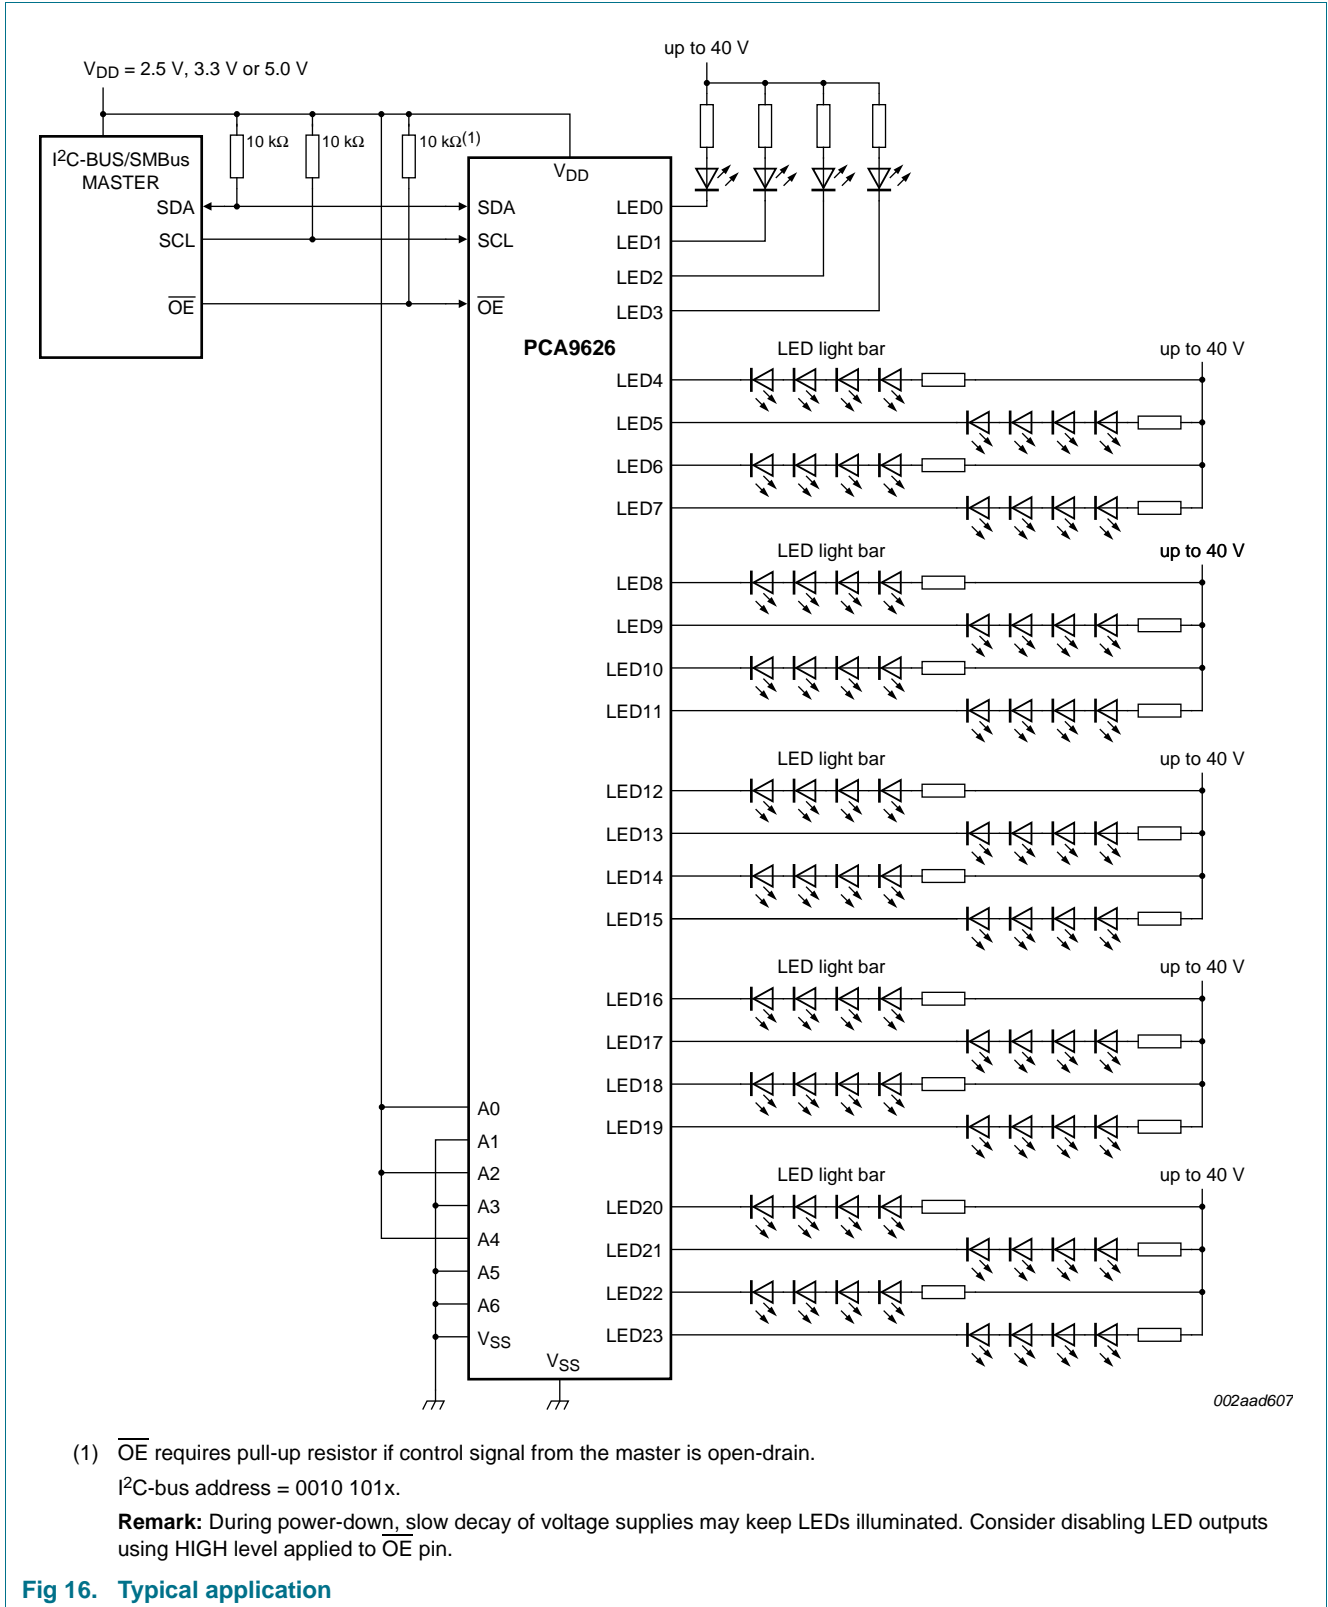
$V_{DD}$ = 2.5 V, 3.3 V or 5.0 V

up to 40 V

$I^2$C-BUS/SMBus MASTER

SDA

SCL

$\overline{OE}$

10 kΩ

10 kΩ

10 kΩ(1)

$V_{DD}$

SDA

SCL

$\overline{OE}$

PCA9626

LED0

LED1

LED2

LED3

LED light bar

up to 40 V

LED4

LED5

LED6

LED7

LED light bar

up to 40 V

LED8

LED9

LED10

LED11

LED light bar

up to 40 V

LED12

LED13

LED14

LED15

LED light bar

up to 40 V

LED16

LED17

LED18

LED19

LED light bar

up to 40 V

LED20

LED21

LED22

LED23

A0

A1

A2

A3

A4

A5

A6

$V_{SS}$

$V_{SS}$

002aad607

(1) $\overline{OE}$ requires pull-up resistor if control signal from the master is open-drain.

$I^2$C-bus address = 0010 101x.

**Remark:** During power-down, slow decay of voltage supplies may keep LEDs illuminated. Consider disabling LED outputs using HIGH level applied to $\overline{OE}$ pin.

Fig 16. Typical application